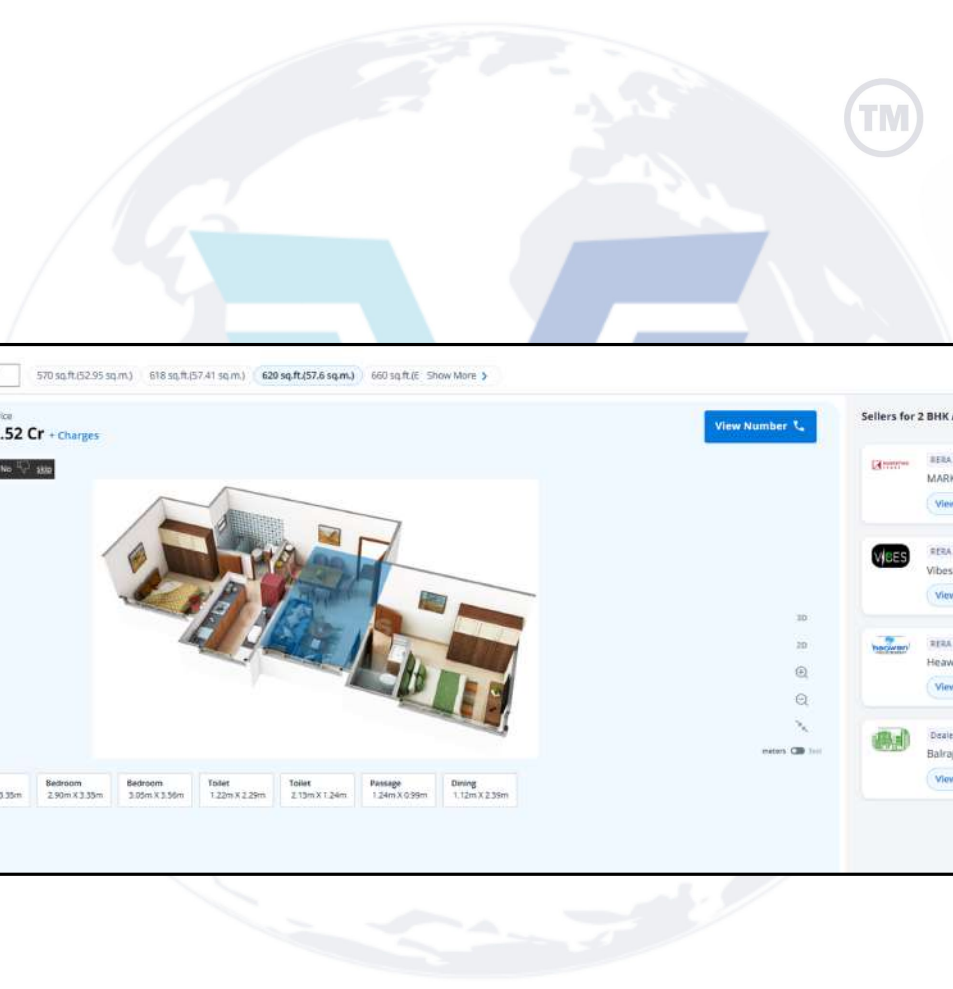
TM

570 sq.ft.(52.95 sq.m.) 618 sq.ft.(57.41 sq.m.) 620 sq.ft.(57.6 sq.m.) 660 sq.ft.(E Show More

ice
.52 Cr + Charges

No Help

View Number

3D
2D

meters feet

3.35m

Bedroom 2.90m X 3.35m

Bedroom 3.05m X 3.56m

Toilet 1.22m X 2.29m

Toilet 2.15m X 1.24m

Passage 1.24m X 0.99m

Dining 1.12m X 2.39m

Sellers for 2 BHK

RERA
MARK
View

VIBES
RERA
Vibes
View

heaven
RERA
Heav
View

Deale
Balra
View